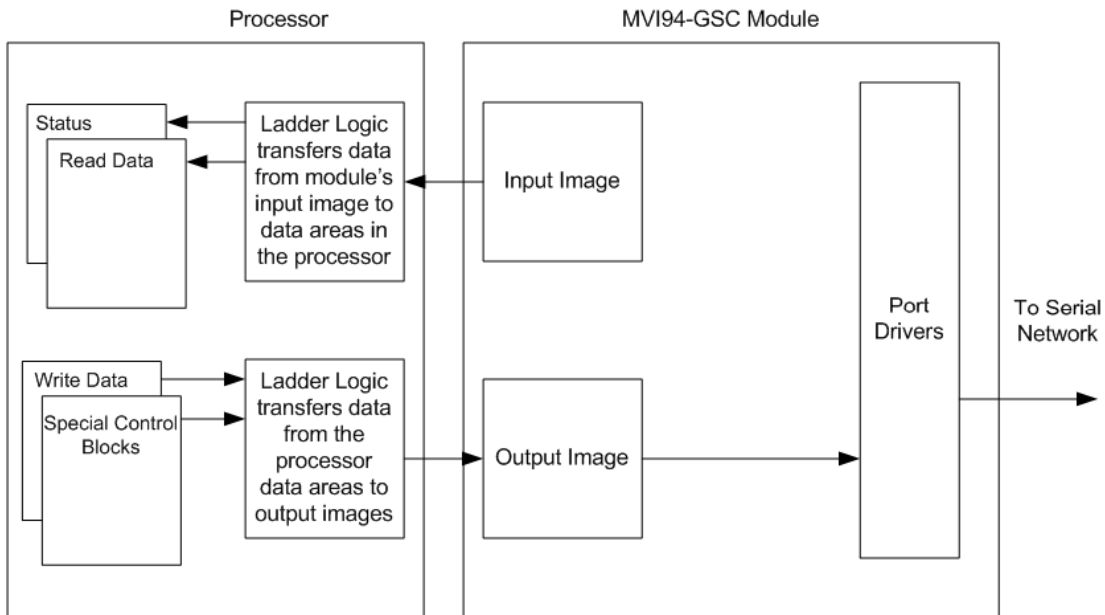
Processor

MVI94-GSC Module

Status

Read Data

Ladder Logic transfers data from module's input image to data areas in the processor

Input Image

Port Drivers

To Serial Network

Write Data

Special Control Blocks

Ladder Logic transfers data from the processor data areas to output images

Output Image